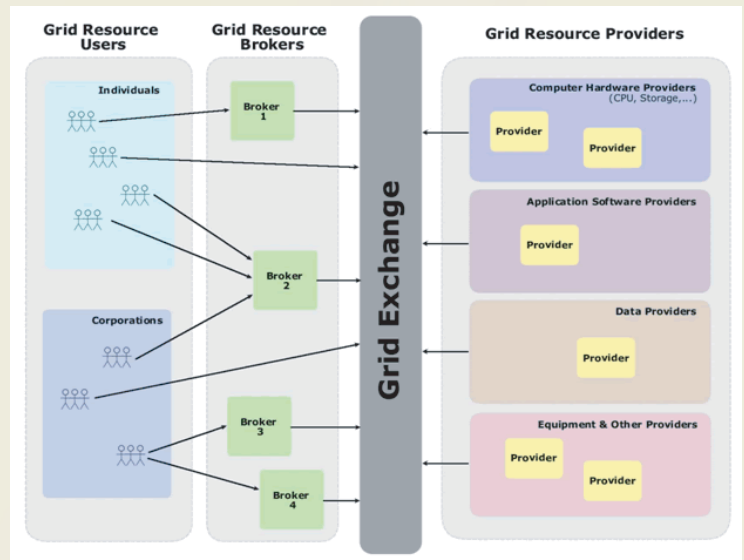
Grid Resource Users

Grid Resource Brokers

Grid Resource Providers

Individuals

Broker 1

Broker 2

Corporations

Broker 3

Broker 4

Grid Exchange

Computer Hardware Providers (CPU, Storage,...)

Provider

Provider

Application Software Providers

Provider

Data Providers

Provider

Equipment & Other Providers

Provider

Provider